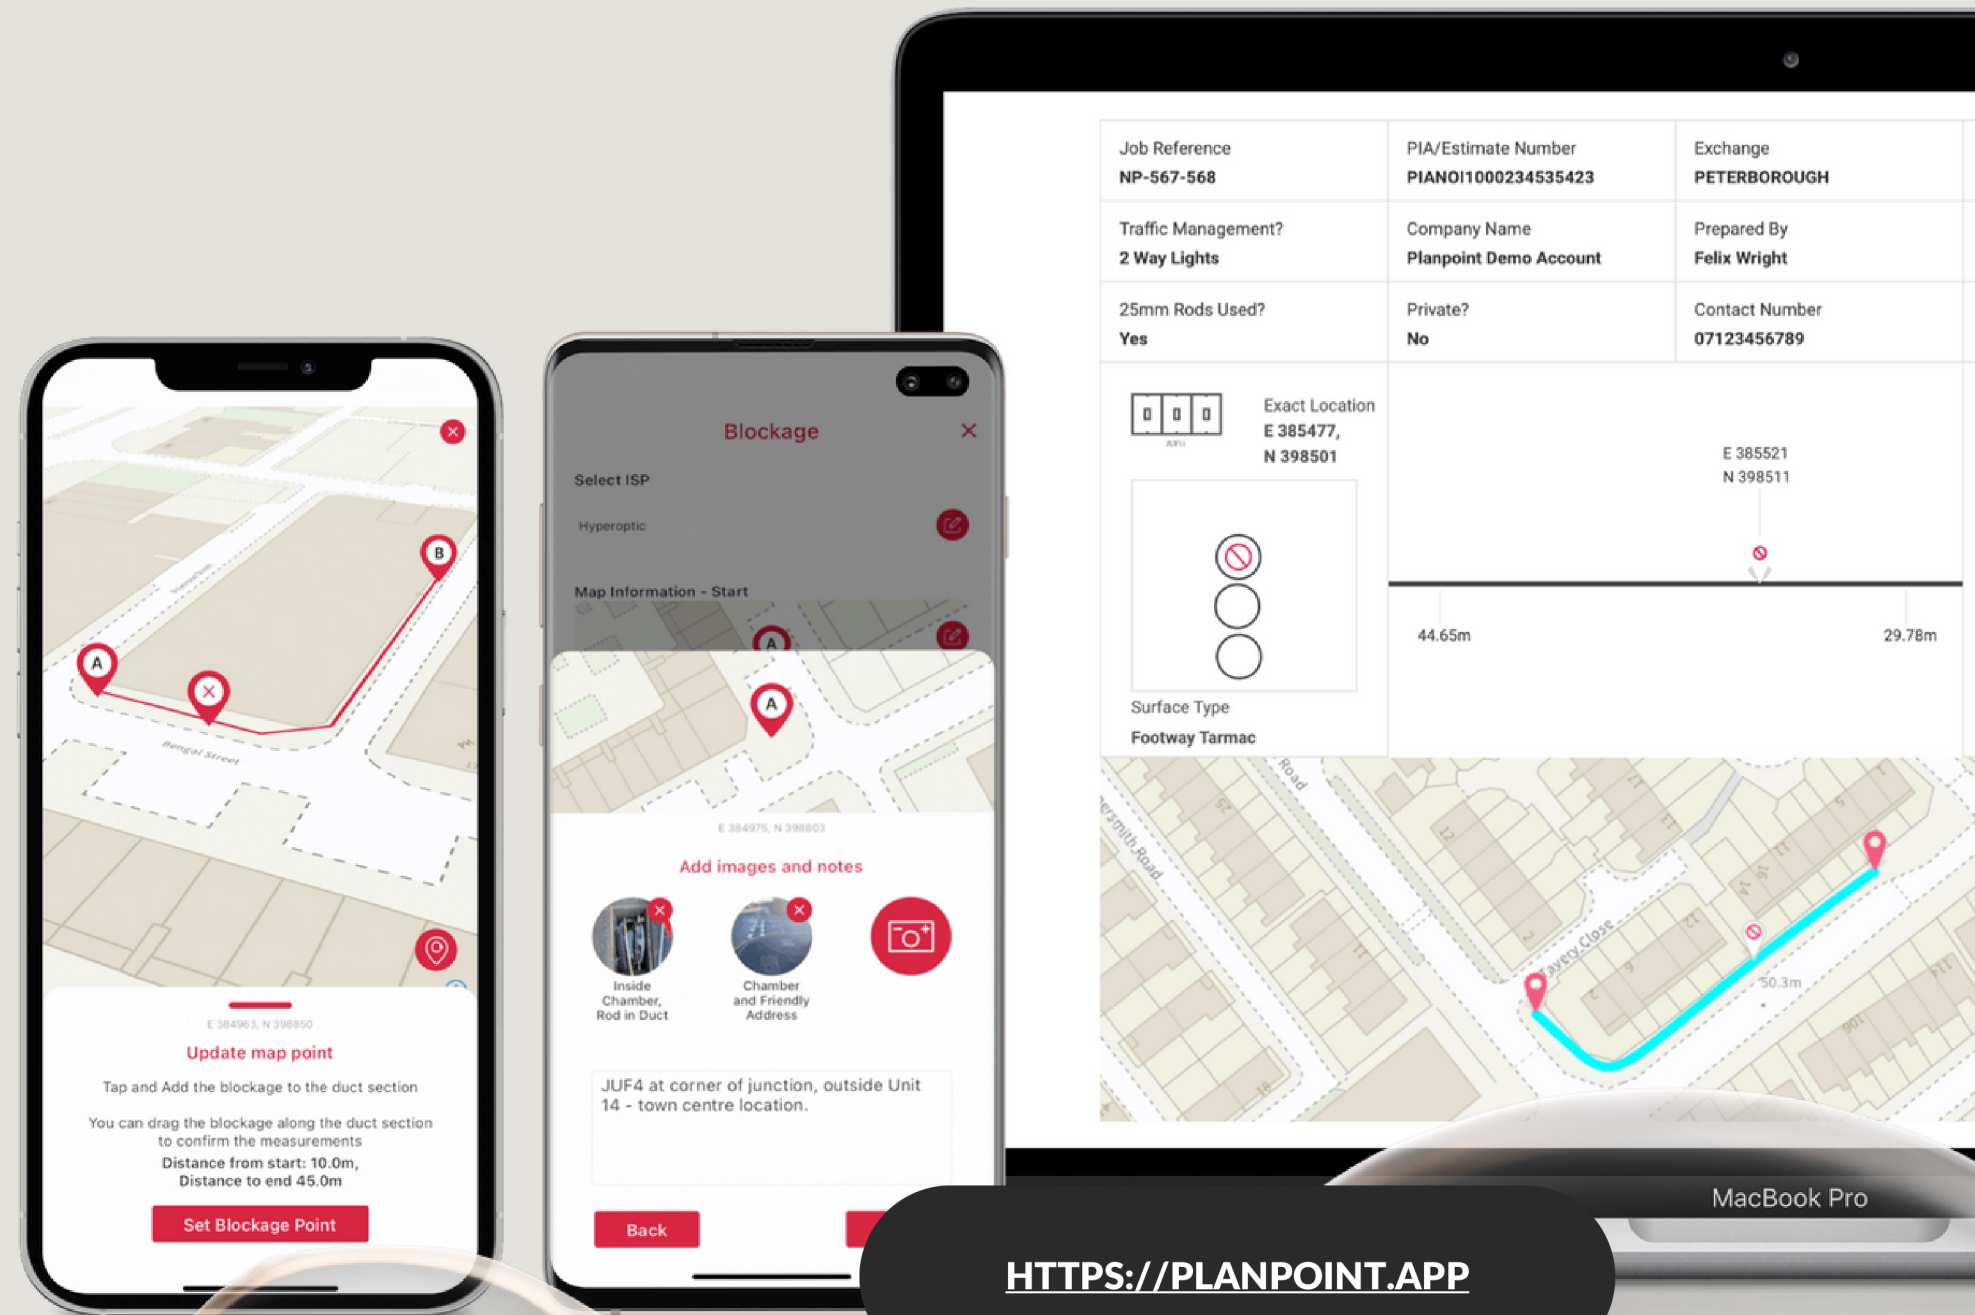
A
B
Bengal Street
E 384963, N 398850
Update map point
Tap and Add the blockage to the duct section
You can drag the blockage along the duct section to confirm the measurements
Distance from start: 10.0m,
Distance to end 45.0m
Set Blockage Point

Blockage
Select ISP
Hyperoptic
Map Information - Start
A
A
E 384975, N 398803
Add images and notes
Inside Chamber, Rod in Duct
Chamber and Friendly Address
JUF4 at corner of junction, outside Unit 14 - town centre location.
Back

| Job Reference<br>NP-567-568 | PIA/Estimate Number<br>PIANOI1000234535423 | Exchange<br>PETERBOROUGH |
|---|---|---|
| Traffic Management?<br>2 Way Lights | Company Name<br>Planpoint Demo Account | Prepared By<br>Felix Wright |
| 25mm Rods Used?<br>Yes | Private?<br>No | Contact Number<br>07123456789 |

Exact Location
E 385477,
N 398501
Surface Type
Footway Tarmac
E 385521
N 398511
44.65m
29.78m
Road
Road
50.3m
MacBook Pro
HTTPS://PLANPOINT.APP